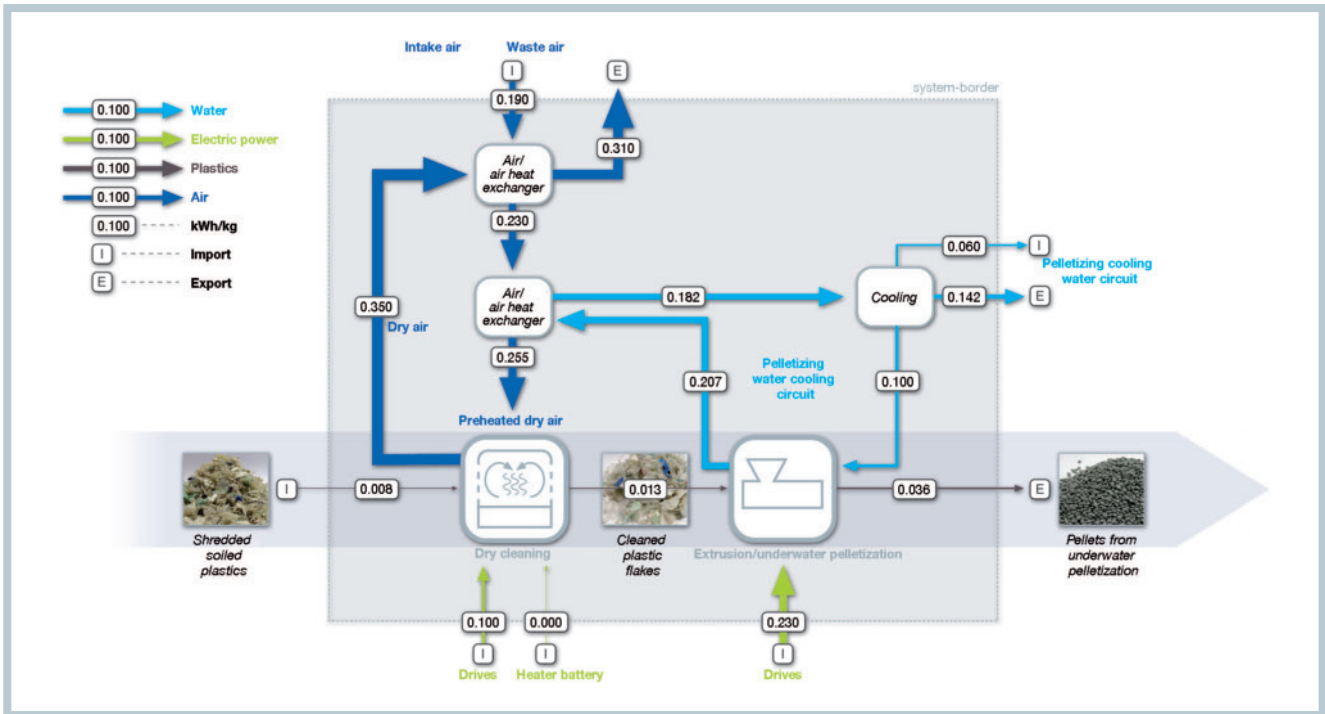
0.100 Water
0.100 Electric power
0.100 Plastics
0.100 Air
0.100 kWh/kg
I Import
E Export

Intake air
Waste air
I
0.190
E
system-border
0.310
Air/ air heat exchanger
0.230
0.350
Dry air
Air/ air heat exchanger
0.182
Cooling
0.060
I
Pelletizing cooling water circuit
0.142
E
0.255
0.207
Pelletizing water cooling circuit
0.100
Preheated dry air
I
0.008
0.013
0.036
E
Shredded soiled plastics
Dry cleaning
Cleaned plastic flakes
Extrusion/underwater pelletization
Pellets from underwater pelletization
0.100
0.000
0.230
I
I
I
Drives
Heater battery
Drives